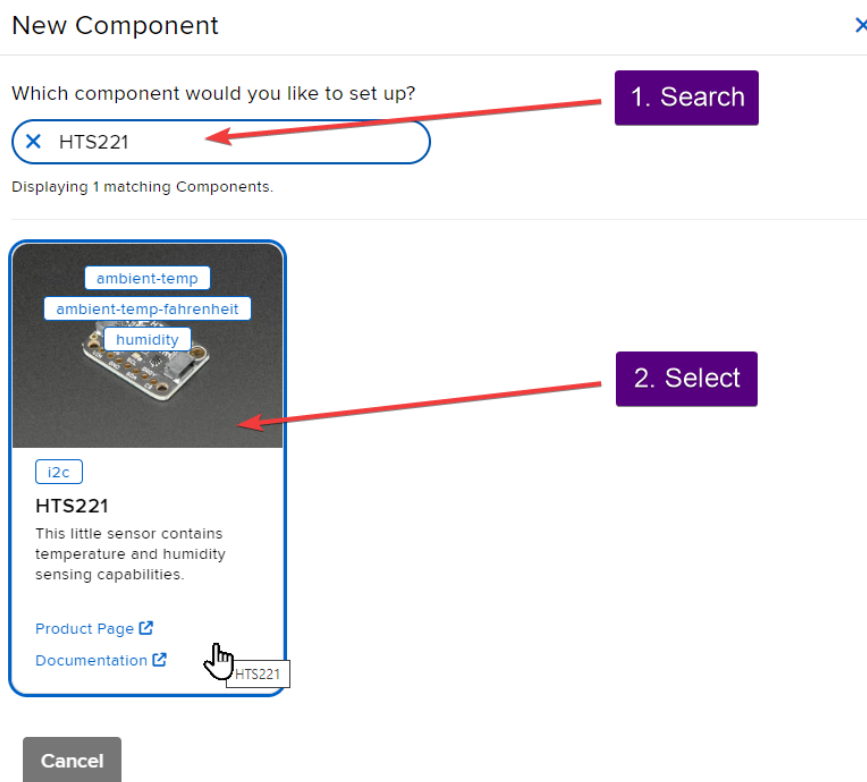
New Component

×

Which component would you like to set up?

1. Search

× HTS221

Displaying 1 matching Components.

ambient-temp

ambient-temp-fahrenheit

humidity

2. Select

i2c

HTS221

This little sensor contains temperature and humidity sensing capabilities.

Product Page

Documentation

HTS221

Cancel